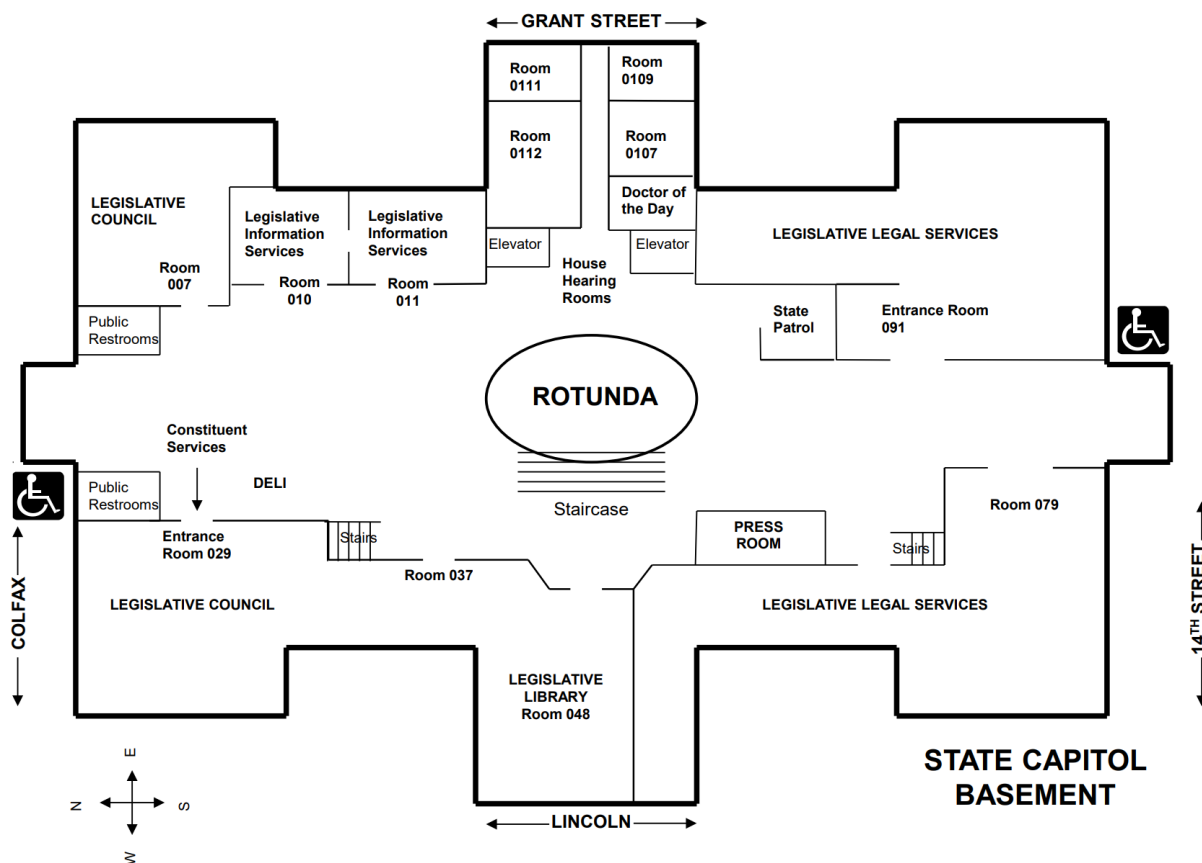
GRANT STREET

Room 0111

Room 0109

Room 0112

Room 0107

Doctor of the Day

LEGISLATIVE COUNCIL

Legislative Information Services

Legislative Information Services

Elevator

Elevator

LEGISLATIVE LEGAL SERVICES

Room 007

Room 010

Room 011

House Hearing Rooms

State Patrol

Entrance Room 091

Public Restrooms

ROTUNDA

Constituent Services

Public Restrooms

DELI

Staircase

Room 079

Entrance Room 029

Stairs

PRESS ROOM

Stairs

Room 037

COLFAX

LEGISLATIVE COUNCIL

LEGISLATIVE LEGAL SERVICES

$14^{TH}$ STREET

LEGISLATIVE LIBRARY Room 048

E

N

S

W

STATE CAPITOL BASEMENT

LINCOLN